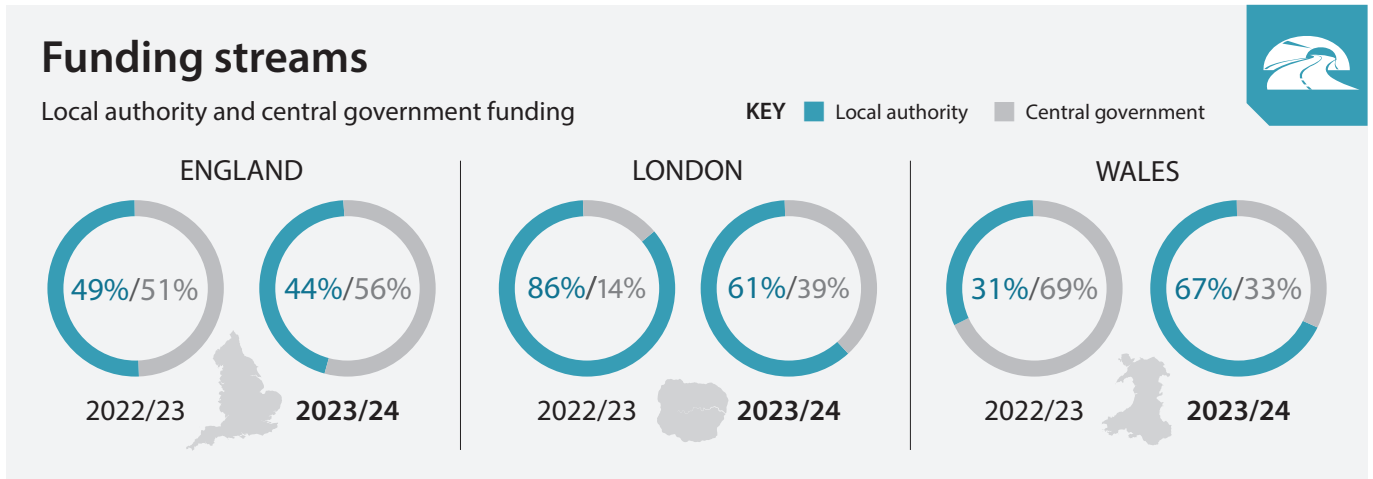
Funding streams

Local authority and central government funding

KEY Local authority Central government

ENGLAND

49%/51%

2022/23

44%/56%

2023/24

LONDON

86%/14%

2022/23

61%/39%

2023/24

WALES

31%/69%

2022/23

67%/33%

2023/24